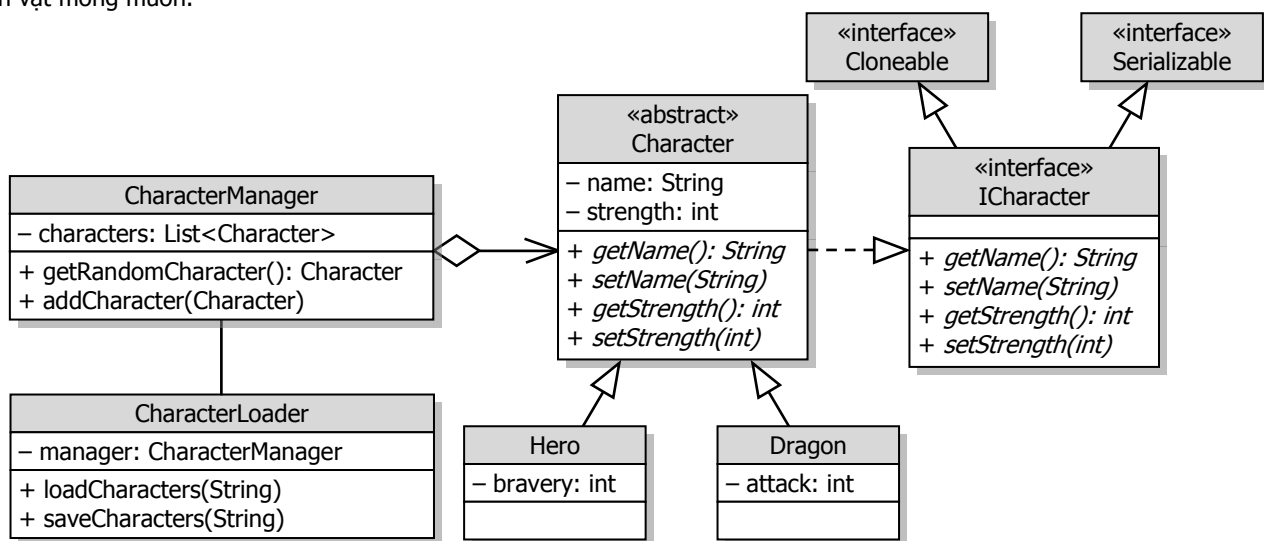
n vật mong muốn.

«interface»
Cloneable

«interface»
Serializable

«abstract»
Character
– name: String
– strength: int
+ *getName(): String*
+ *setName(String)*
+ *getStrength(): int*
+ *setStrength(int)*

«interface»
ICharacter
+ *getName(): String*
+ *setName(String)*
+ *getStrength(): int*
+ *setStrength(int)*

CharacterManager
– characters: List<Character>
+ getRandomCharacter(): Character
+ addCharacter(Character)

CharacterLoader
– manager: CharacterManager
+ loadCharacters(String)
+ saveCharacters(String)

Hero
– bravery: int

Dragon
– attack: int